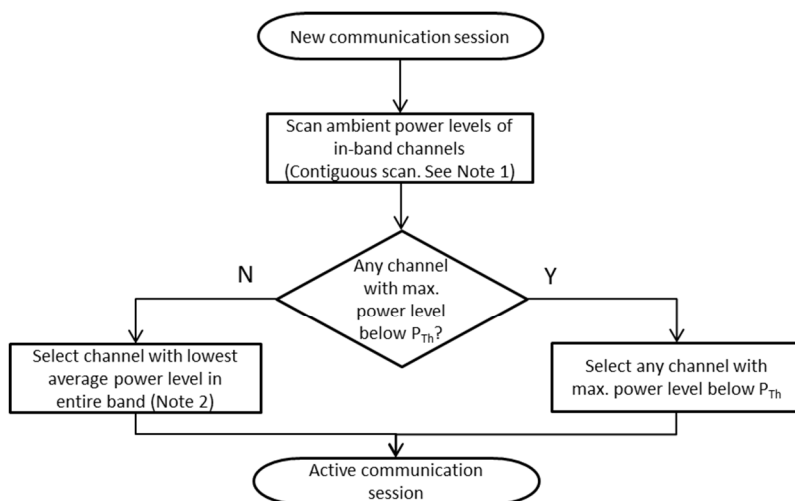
New communication session

Scan ambient power levels of in-band channels (Contiguous scan. See Note 1)

N

Any channel with max. power level below $P_{Th}$?

Y

Select channel with lowest average power level in entire band (Note 2)

Select any channel with max. power level below $P_{Th}$

Active communication session